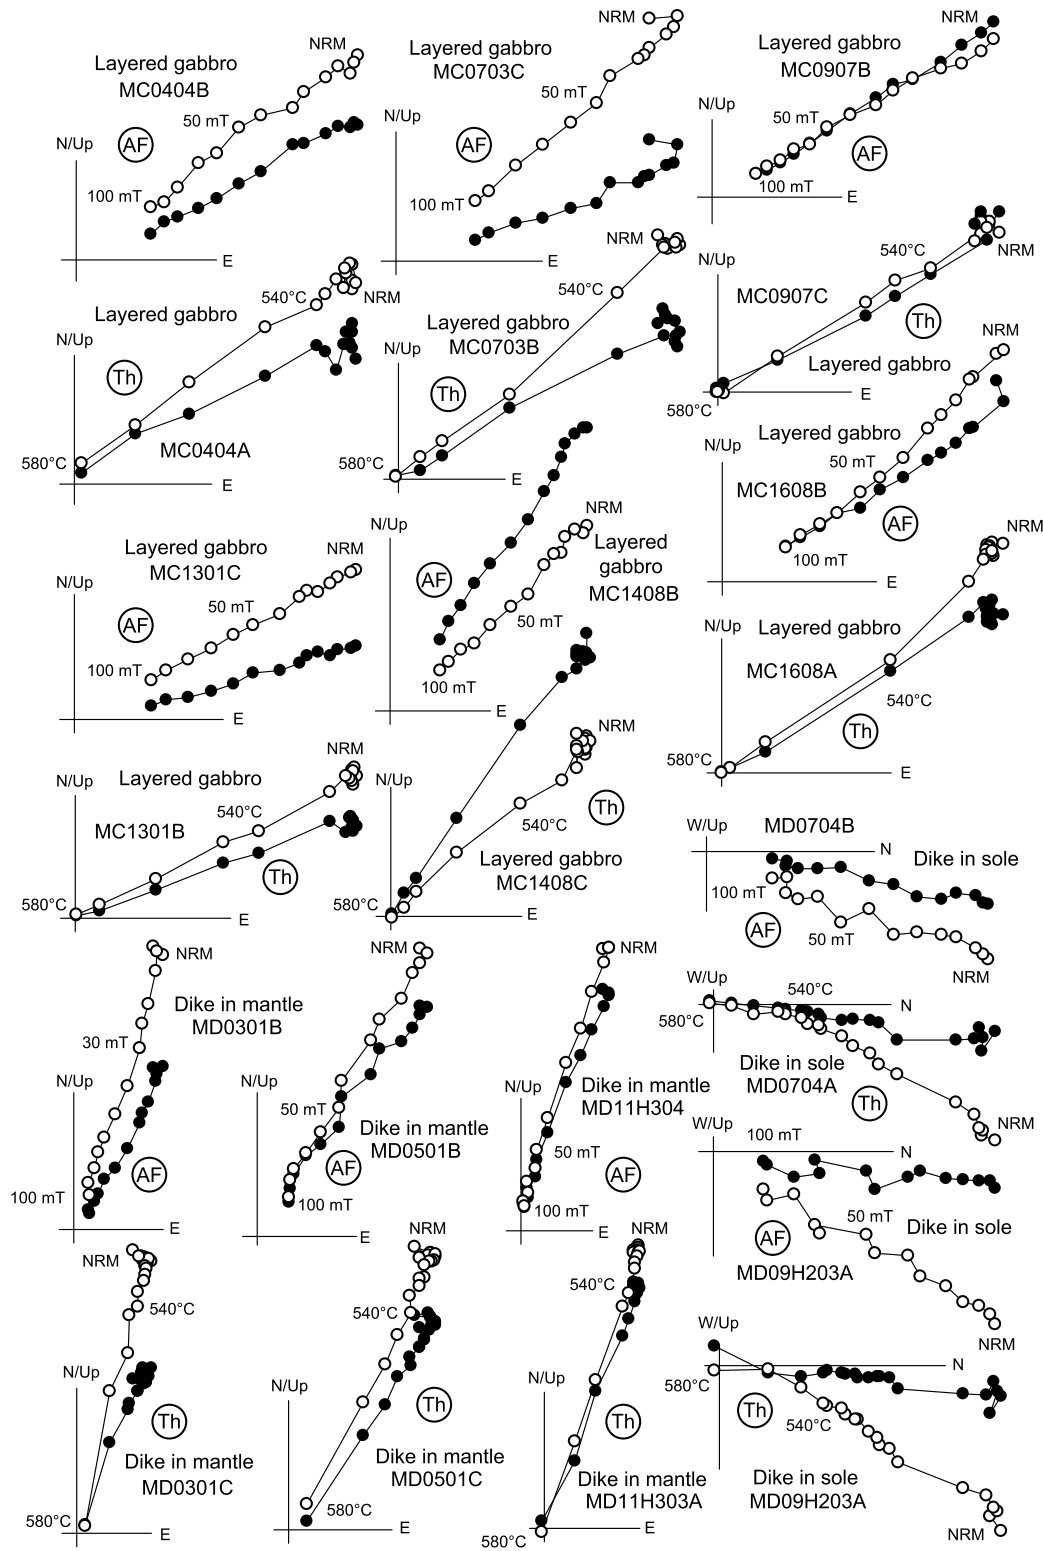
Layered gabbro
MC0404B
NRM
N/Up
AF
50 mT
100 mT
E

NRM
Layered gabbro
MC0703C
50 mT
N/Up
AF
100 mT
E

Layered gabbro
MC0907B
NRM
N/Up
50 mT
AF
100 mT
E

Layered gabbro
540°C
NRM
N/Up
Th
MC0404A
580°C
E

NRM
540°C
Layered gabbro
MC0703B
N/Up
Th
580°C
E

N/Up
540°C
MC0907C
NRM
Th
Layered gabbro
580°C
E

NRM
N/Up
Layered gabbro
50 mT
MC1608B
AF
100 mT
E

Layered gabbro
MC1301C
NRM
N/Up
AF
50 mT
100 mT
E

N/Up
NRM
AF
Layered gabbro
MC1408B
50 mT
100 mT
E

N/Up
Layered gabbro
NRM
MC1608A
540°C
Th
580°C
E

N/Up
Layered gabbro
NRM
540°C
MC1301B
Th
580°C
E

N/Up
NRM
Th
540°C
Layered gabbro
MC1408C
580°C
E

W/Up
MD0704B
N
Dike in sole
100 mT
AF
50 mT
NRM

NRM
Dike in mantle
MD0301B
30 mT
N/Up
AF
100 mT
E

NRM
N/Up
50 mT
Dike in mantle
MD0501B
AF
100 mT
E

NRM
N/Up
Dike in mantle
MD11H304
50 mT
AF
100 mT
E

W/Up
540°C
N
580°C
Dike in sole
MD0704A
Th
NRM

W/Up
100 mT
N
50 mT
Dike in sole
AF
MD09H203A
NRM

NRM
540°C
N/Up
Th
Dike in mantle
MD0301C
580°C
E

NRM
540°C
N/Up
Th
Dike in mantle
MD0501C
580°C
E

NRM
540°C
N/Up
Th
Dike in mantle
MD11H303A
580°C
E

W/Up
N
580°C
Th
540°C
Dike in sole
MD09H203A
NRM